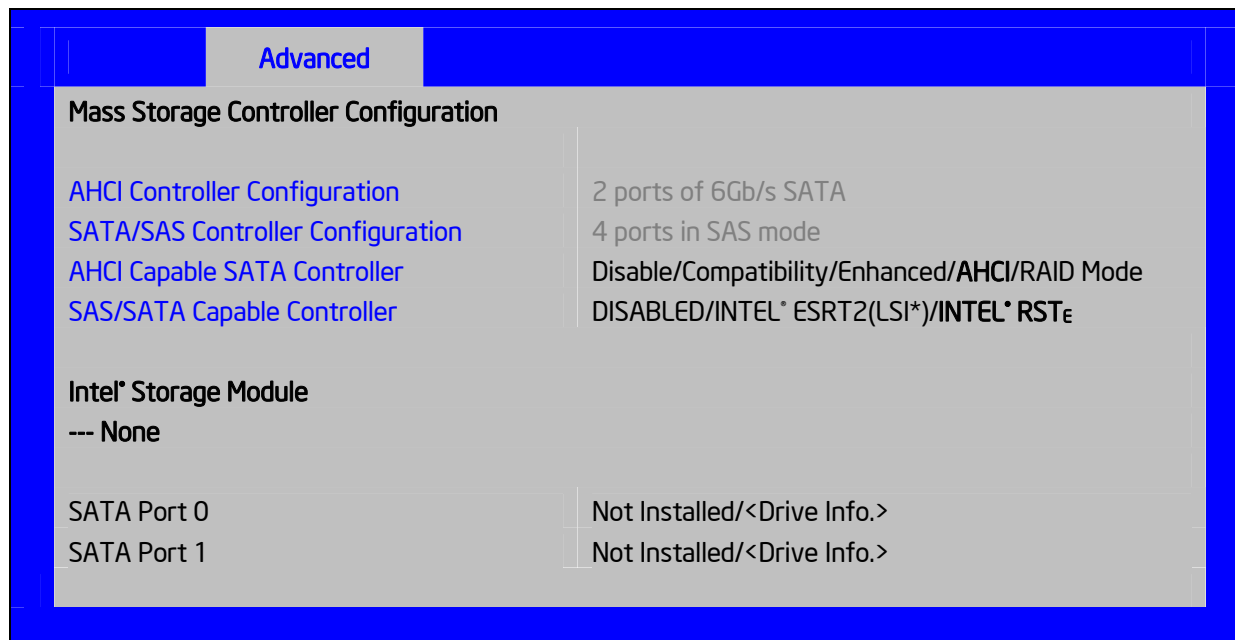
Advanced

Mass Storage Controller Configuration

| | |
|---|---|
| AHCI Controller Configuration | 2 ports of 6Gb/s SATA |
| SATA/SAS Controller Configuration | 4 ports in SAS mode |
| AHCI Capable SATA Controller | Disable/Compatibility/Enhanced/AHCI/RAID Mode |
| SAS/SATA Capable Controller | DISABLED/INTEL® ESRT2(LSI*)/INTEL® RST$_E$ |

Intel® Storage Module
--- None

| | |
|---|---|
| SATA Port 0 | Not Installed/<Drive Info.> |
| SATA Port 1 | Not Installed/<Drive Info.> |